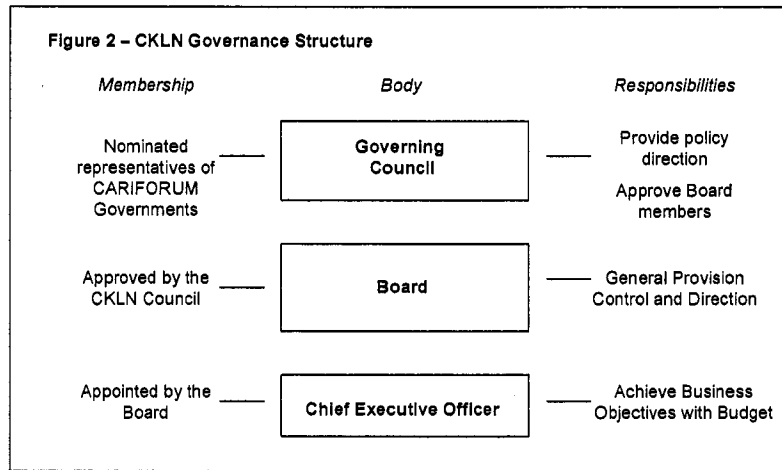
Figure 2 – CKLN Governance Structure

| Membership | Body | Responsibilities |
|---|---|---|
| Nominated representatives of CARIFORUM Governments | Governing Council | Provide policy direction<br>Approve Board members |
| Approved by the CKLN Council | Board | General Provision Control and Direction |
| Appointed by the Board | Chief Executive Officer | Achieve Business Objectives with Budget |